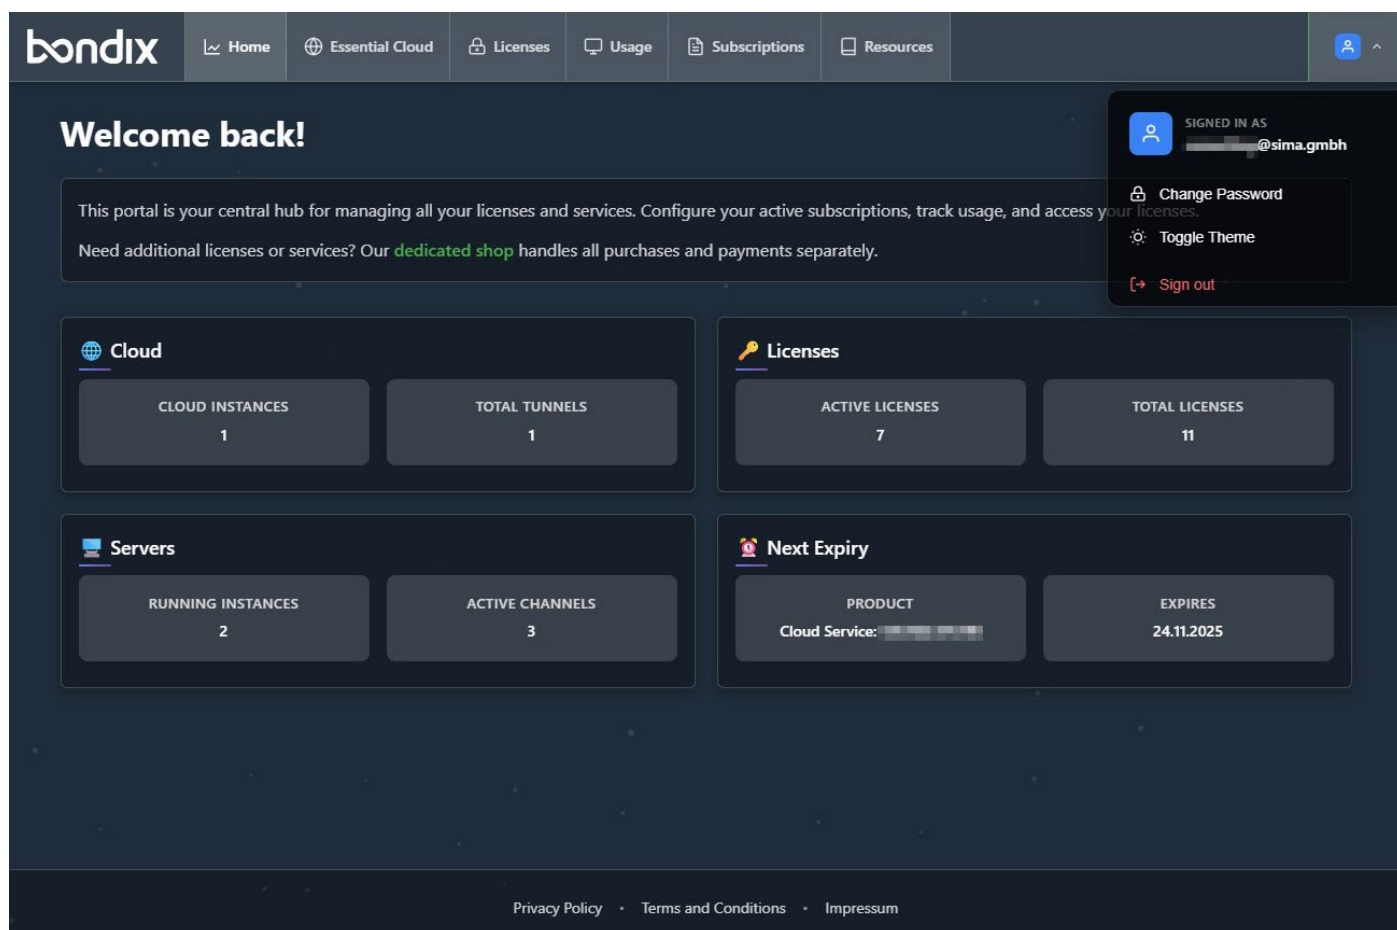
bondix

Home
Essential Cloud
Licenses
Usage
Subscriptions
Resources

SIGNED IN AS
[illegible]@sima.gmbh

Change Password
Toggle Theme
Sign out

Welcome back!

This portal is your central hub for managing all your licenses and services. Configure your active subscriptions, track usage, and access your licenses.

Need additional licenses or services? Our dedicated shop handles all purchases and payments separately.

Cloud

CLOUD INSTANCES
1

TOTAL TUNNELS
1

Licenses

ACTIVE LICENSES
7

TOTAL LICENSES
11

Servers

RUNNING INSTANCES
2

ACTIVE CHANNELS
3

Next Expiry

PRODUCT
Cloud Service: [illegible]

EXPIRES
24.11.2025

Privacy Policy • Terms and Conditions • Impressum